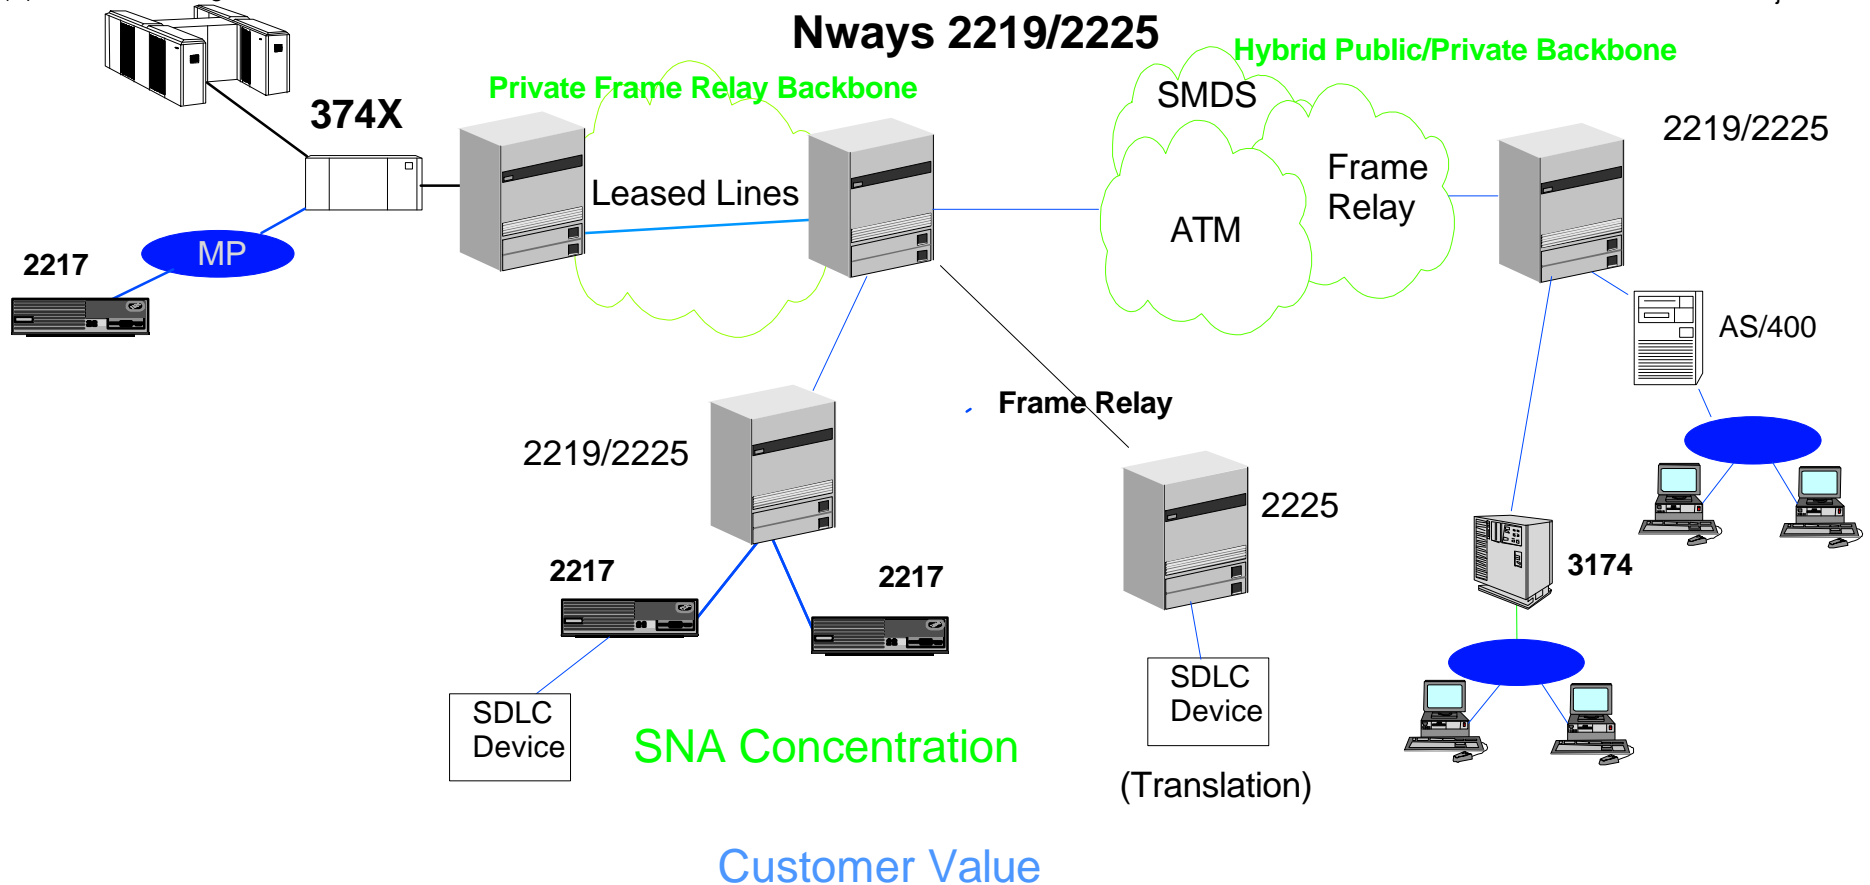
Nways 2219/2225

374X

Private Frame Relay Backbone

Leased Lines

Hybrid Public/Private Backbone

SMDS

ATM

Frame Relay

2219/2225

2217

MP

AS/400

Frame Relay

2219/2225

2225

3174

2217

2217

SDLC Device

SNA Concentration

SDLC Device

(Translation)

Customer Value